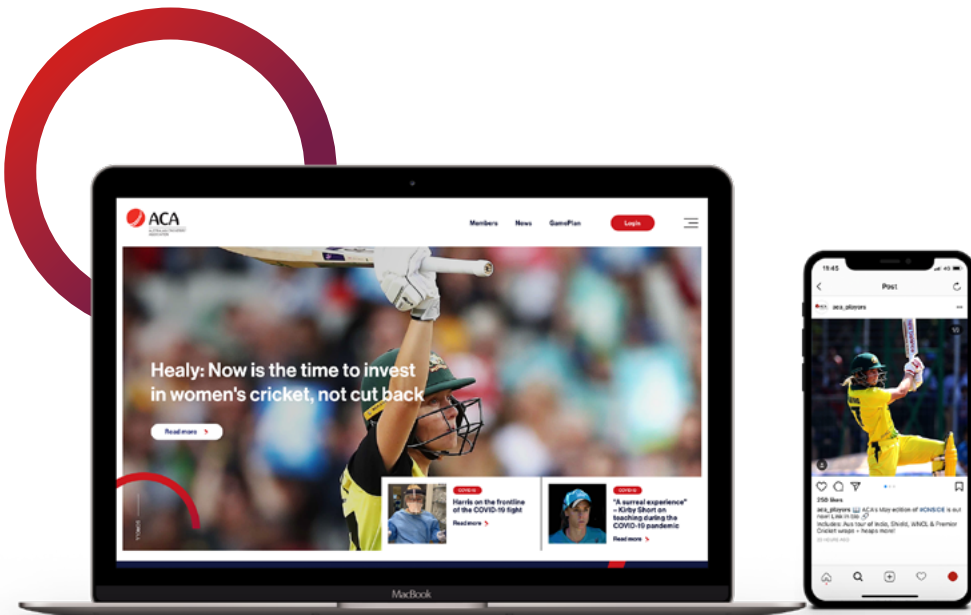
ACA

Members News GamePlan Login

Healy: Now is the time to invest in women's cricket, not cut back

Read more

COVID-19

Harris on the frontline of the COVID-19 fight

Read more

COVID-19

"A surreal experience" – Kirby Short on teaching during the COVID-19 pandemic

Read more

MacBook

19:45

Post

aca_players

250 likes

aca_players ACA's May edition of #INSIDE is out now! Link in bio.

Includes: Aus tour of India, Sheild, WNCL & Premier Cricket wraps + heaps more!